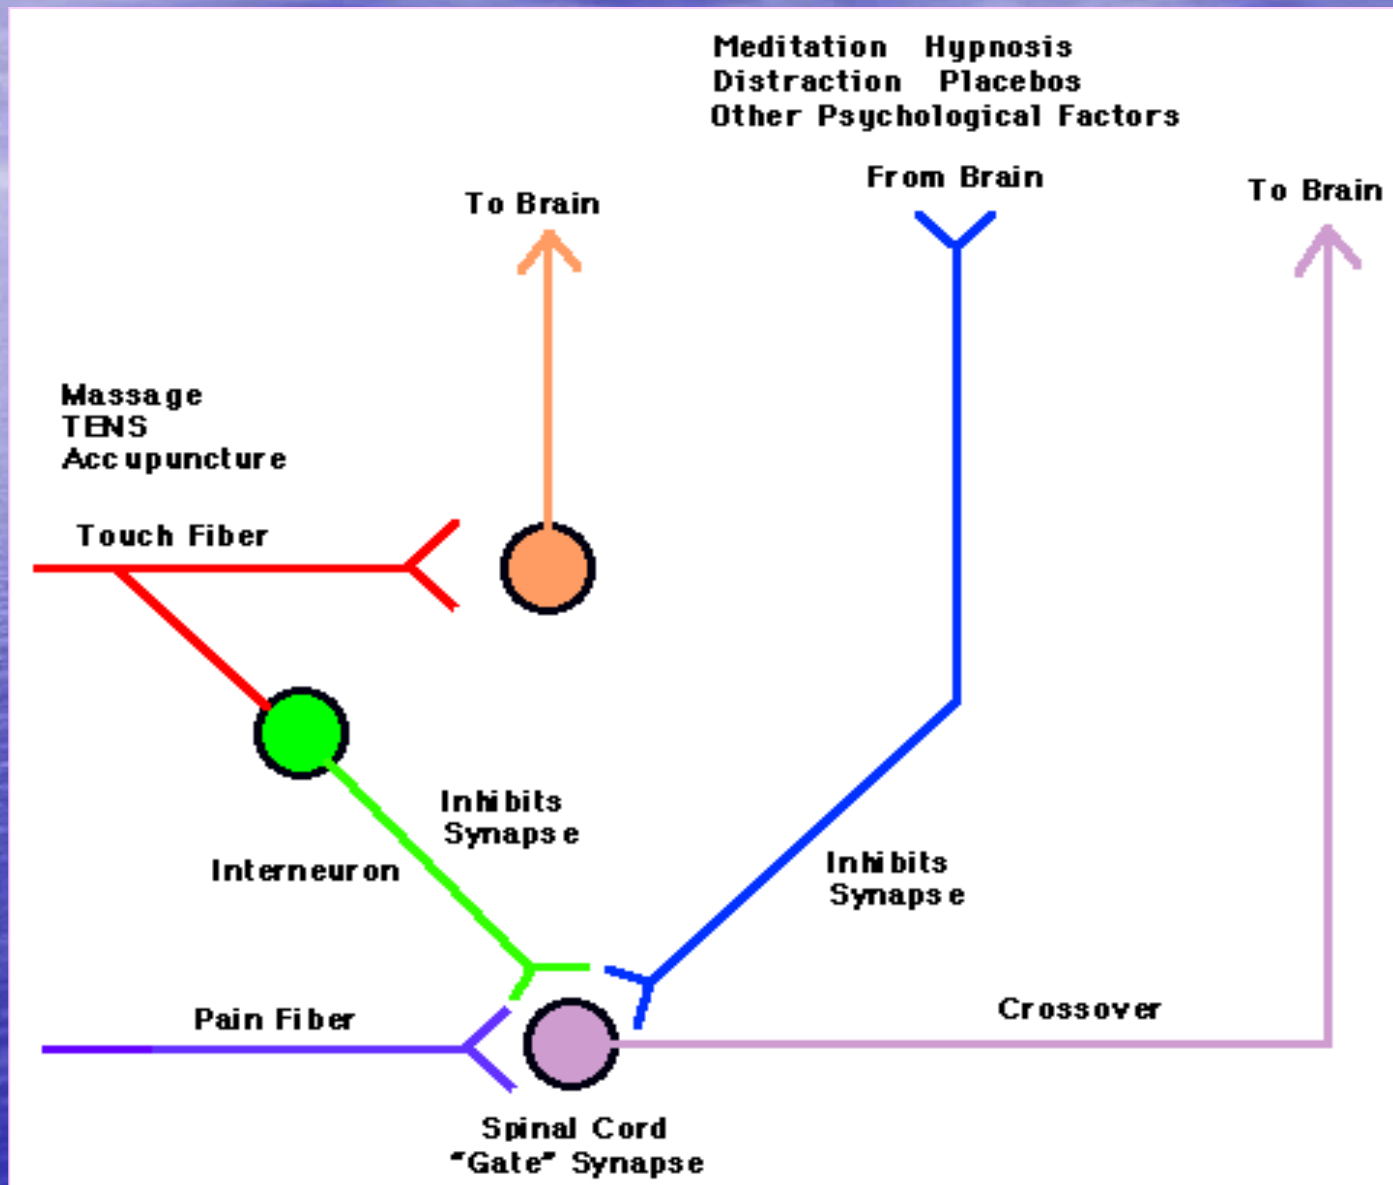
Meditation Hypnosis
Distraction Placebos
Other Psychological Factors

From Brain

To Brain

To Brain

Massage
TENS
Accupuncture

Touch Fiber

Inhibits Synapse

Interneuron

Inhibits Synapse

Crossover

Pain Fiber

Spinal Cord "Gate" Synapse